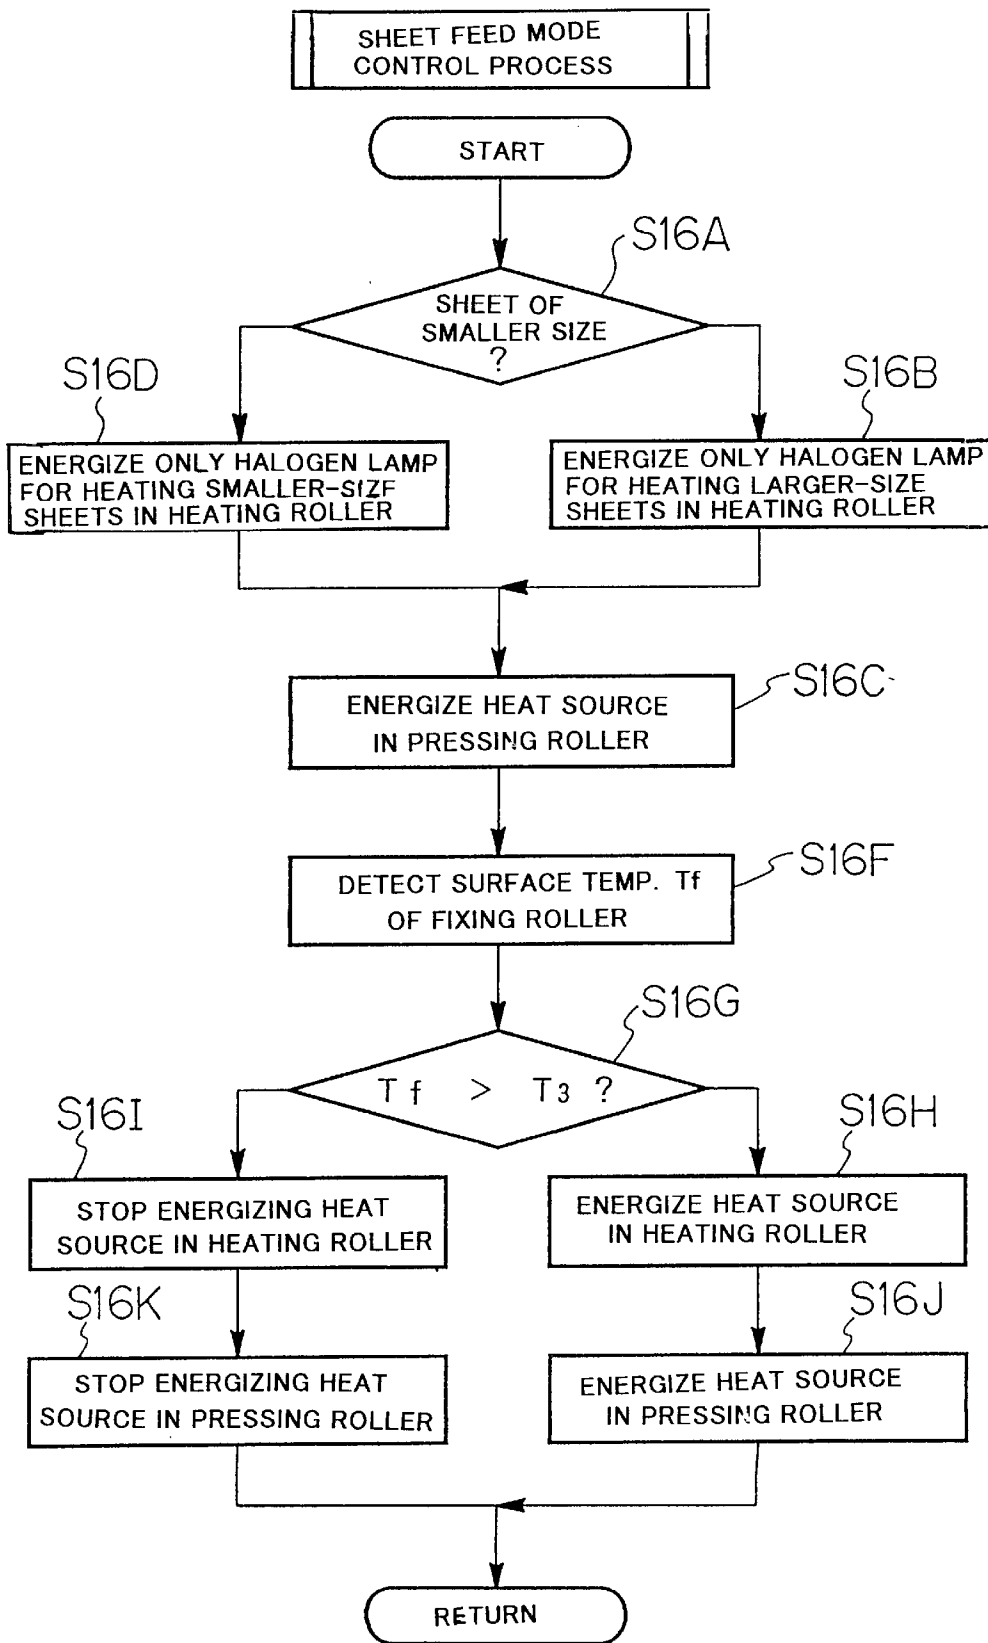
SHEET FEED MODE CONTROL PROCESS

START

S16A

SHEET OF SMALLER SIZE ?

S16D

ENERGIZE ONLY HALOGEN LAMP FOR HEATING SMALLER-SIZF SHEETS IN HEATING ROLLER

S16B

ENERGIZE ONLY HALOGEN LAMP FOR HEATING LARGER-SIZE SHEETS IN HEATING ROLLER

ENERGIZE HEAT SOURCE IN PRESSING ROLLER

S16C

DETECT SURFACE TEMP. Tf OF FIXING ROLLER

S16F

S16G

$Tf > T_3$ ?

S16I

STOP ENERGIZING HEAT SOURCE IN HEATING ROLLER

S16H

ENERGIZE HEAT SOURCE IN HEATING ROLLER

S16K

STOP ENERGIZING HEAT SOURCE IN PRESSING ROLLER

S16J

ENERGIZE HEAT SOURCE IN PRESSING ROLLER

RETURN